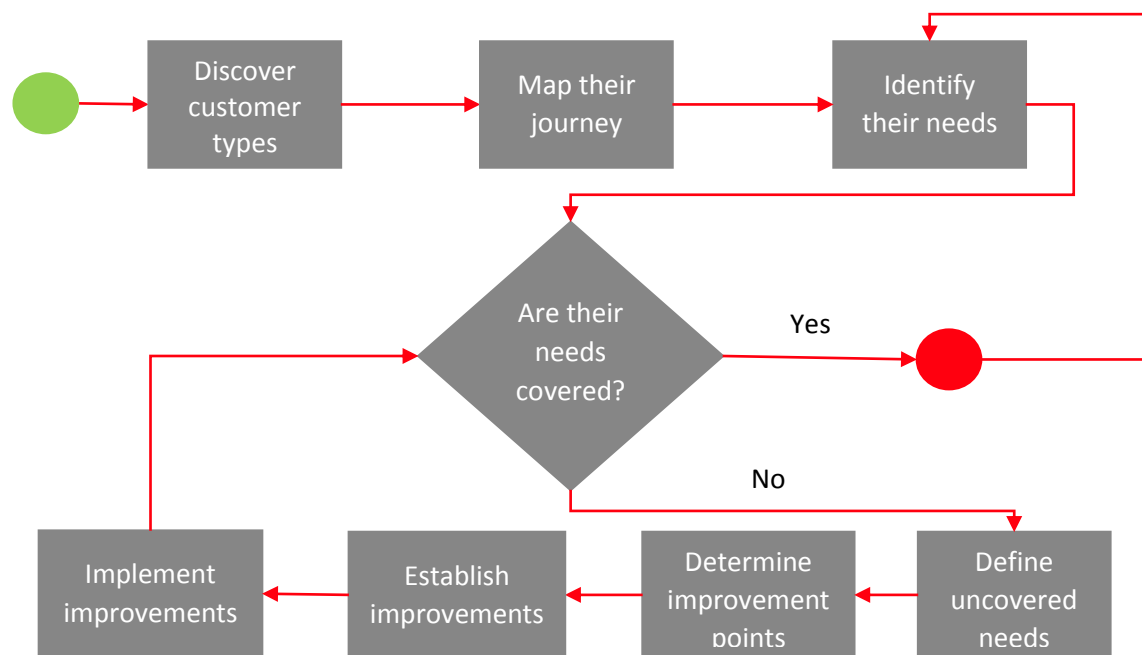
Discover customer types

Map their journey

Identify their needs

Are their needs covered?

Yes

No

Implement improvements

Establish improvements

Determine improvement points

Define uncovered needs